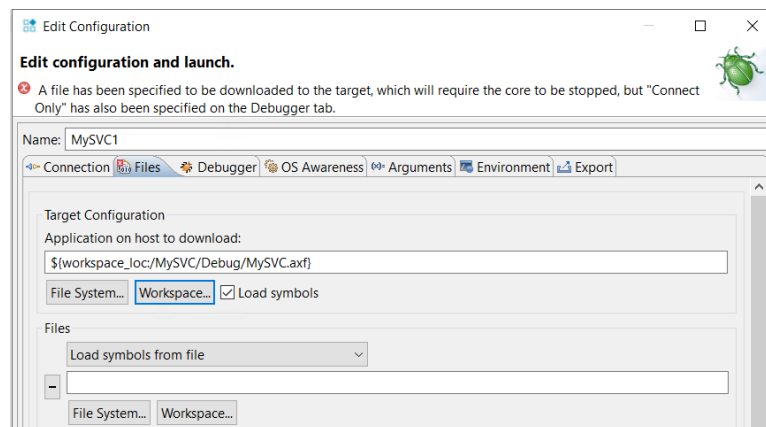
Edit Configuration

Edit configuration and launch.

A file has been specified to be downloaded to the target, which will require the core to be stopped, but "Connect Only" has also been specified on the Debugger tab.

Name: MySVC1

Connection | Files | Debugger | OS Awareness | Arguments | Environment | Export

Target Configuration

Application on host to download:

${workspace_loc:/MySVC/Debug/MySVC.axf}

File System... | Workspace... | Load symbols

Files

Load symbols from file

–

File System... | Workspace...